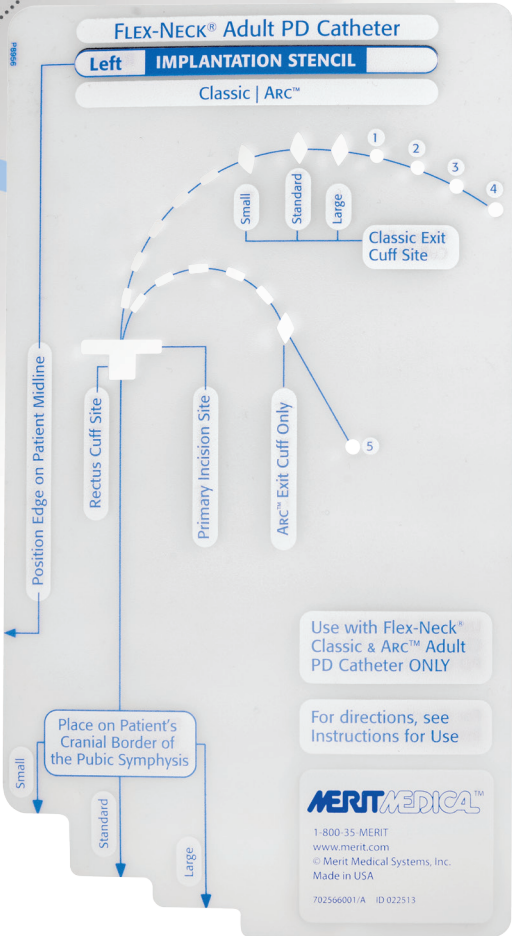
P8666

FLEX-NECK® Adult PD Catheter

Left IMPLANTATION STENCIL

Classic | ARC™

1
2
3
4

Small
Standard
Large

Classic Exit Cuff Site

Position Edge on Patient Midline

Rectus Cuff Site

Primary Incision Site

ARC™ Exit Cuff Only

5

Use with Flex-Neck® Classic & ARC™ Adult PD Catheter ONLY

For directions, see Instructions for Use

Place on Patient's Cranial Border of the Pubic Symphysis

Small

Standard

Large

MERIT MEDICAL™

1-800-35-MERIT
www.merit.com
© Merit Medical Systems, Inc.
Made in USA

702566001/A ID 022513